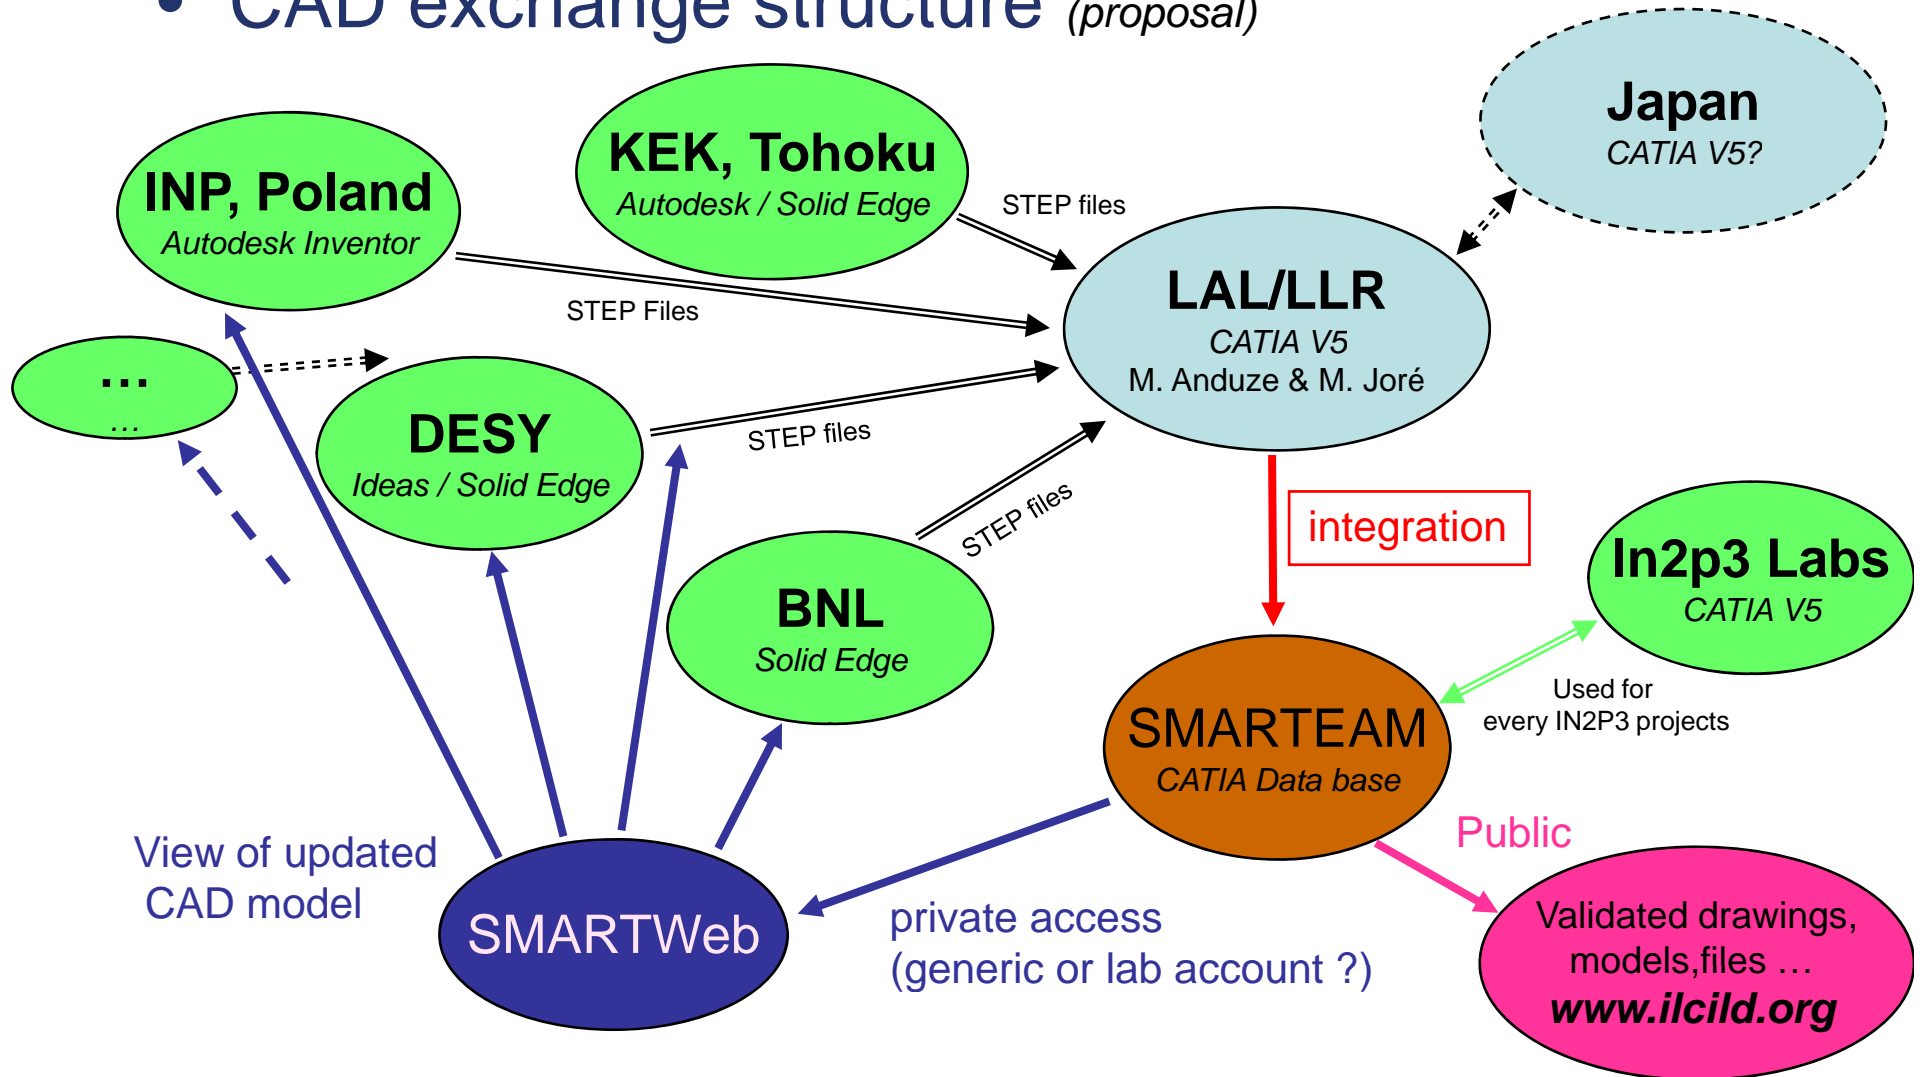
• CAD exchange structure (proposal)

KEK, Tohoku
Autodesk / Solid Edge

Japan
CATIA V5?

INP, Poland
Autodesk Inventor

STEP files

STEP Files

LAL/LLR
CATIA V5
M. Anduze & M. Joré

…
…

DESY
Ideas / Solid Edge

STEP files

STEP files

integration

In2p3 Labs
CATIA V5

BNL
Solid Edge

Used for every IN2P3 projects

SMARTEAM
CATIA Data base

Public

View of updated CAD model

SMARTWeb

private access (generic or lab account ?)

Validated drawings, models,files …
www.ilcild.org